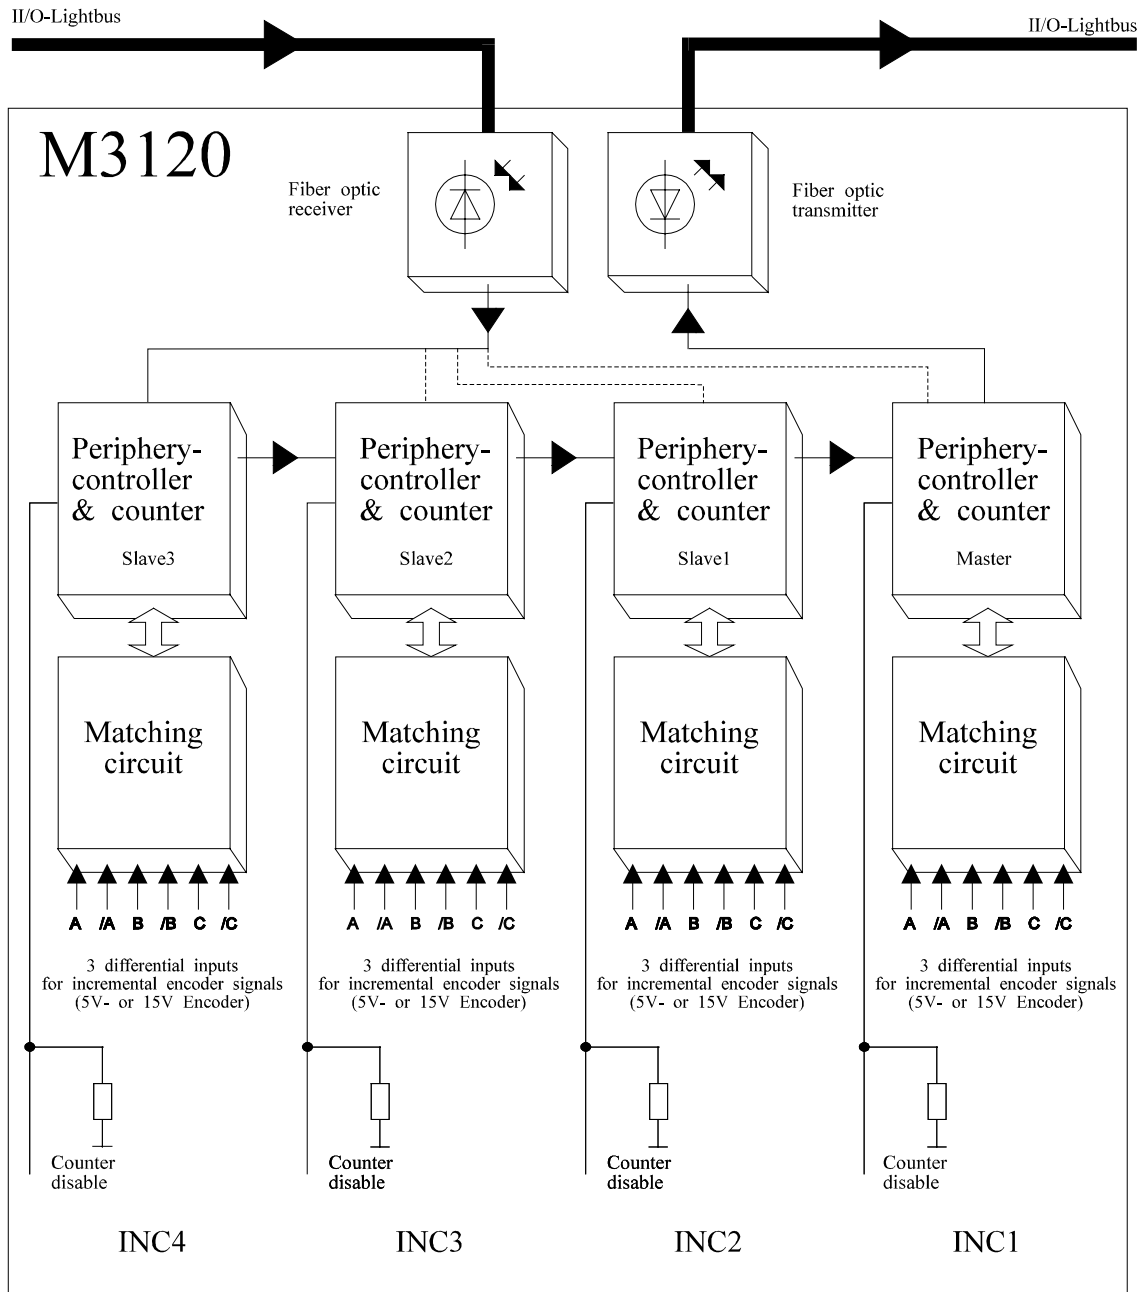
II/O-Lightbus

II/O-Lightbus

M3120

Fiber optic receiver

Fiber optic transmitter

Periphery-controller & counter

Slave3

Periphery-controller & counter

Slave2

Periphery-controller & counter

Slave1

Periphery-controller & counter

Master

Matching circuit

Matching circuit

Matching circuit

Matching circuit

A /A B /B C /C

A /A B /B C /C

A /A B /B C /C

A /A B /B C /C

3 differential inputs for incremental encoder signals (5V- or 15V Encoder)

3 differential inputs for incremental encoder signals (5V- or 15V Encoder)

3 differential inputs for incremental encoder signals (5V- or 15V Encoder)

3 differential inputs for incremental encoder signals (5V- or 15V Encoder)

Counter disable

Counter disable

Counter disable

Counter disable

INC4

INC3

INC2

INC1